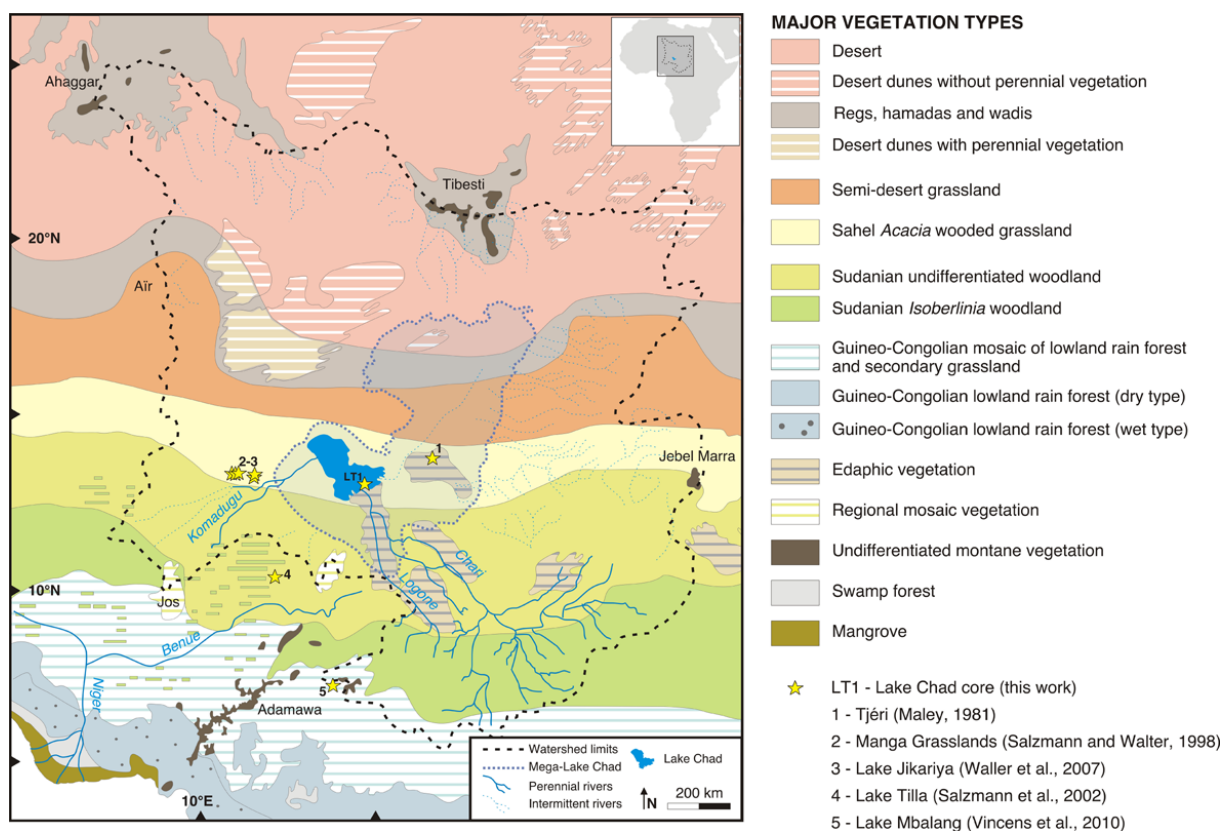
Ahaggar
Tibesti
20°N
Aïr
1
2-3
LT1
Jebel Marra
Komadugu
Chari
Logone
4
10°N
Jos
Benue
Niger
5
Adamawa
10°E

Watershed limits
Mega-Lake Chad
Perennial rivers
Intermittent rivers
Lake Chad
N
200 km

MAJOR VEGETATION TYPES
Desert
Desert dunes without perennial vegetation
Regs, hamadas and wadis
Desert dunes with perennial vegetation
Semi-desert grassland
Sahel *Acacia* wooded grassland
Sudanian undifferentiated woodland
Sudanian *Isoberlinia* woodland
Guineo-Congolian mosaic of lowland rain forest and secondary grassland
Guineo-Congolian lowland rain forest (dry type)
Guineo-Congolian lowland rain forest (wet type)
Edaphic vegetation
Regional mosaic vegetation
Undifferentiated montane vegetation
Swamp forest
Mangrove

LT1 - Lake Chad core (this work)
1 - Tjéri (Maley, 1981)
2 - Manga Grasslands (Salzmann and Walter, 1998)
3 - Lake Jikariya (Waller et al., 2007)
4 - Lake Tilla (Salzmann et al., 2002)
5 - Lake Mbalang (Vincens et al., 2010)